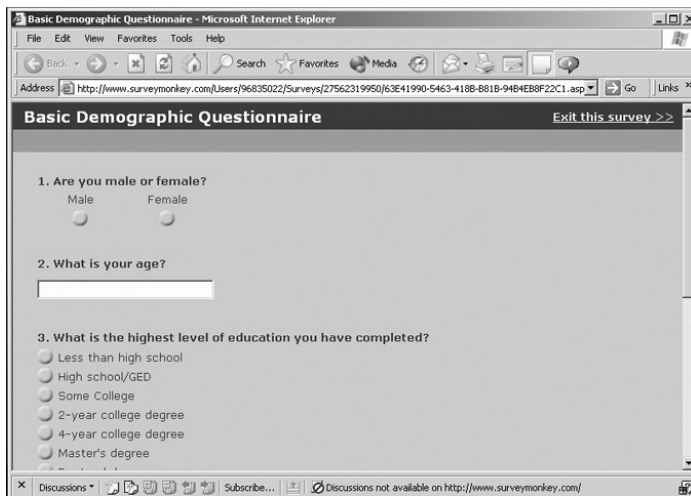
Basic Demographic Questionnaire - Microsoft Internet Explorer

File Edit View Favorites Tools Help

Back Search Favorites Media

Address http://www.surveymonkey.com/Users/96835022/Surveys/27562319950/63E41990-5463-418B-B81B-94B4EB8F22C1.asp Go Links

Basic Demographic Questionnaire

Exit this survey >>

1. Are you male or female?

Male Female

2. What is your age?

3. What is the highest level of education you have completed?

Less than high school

High school/GED

Some College

2-year college degree

4-year college degree

Master's degree

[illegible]

Discussions Subscribe... Discussions not available on http://www.surveymonkey.com/